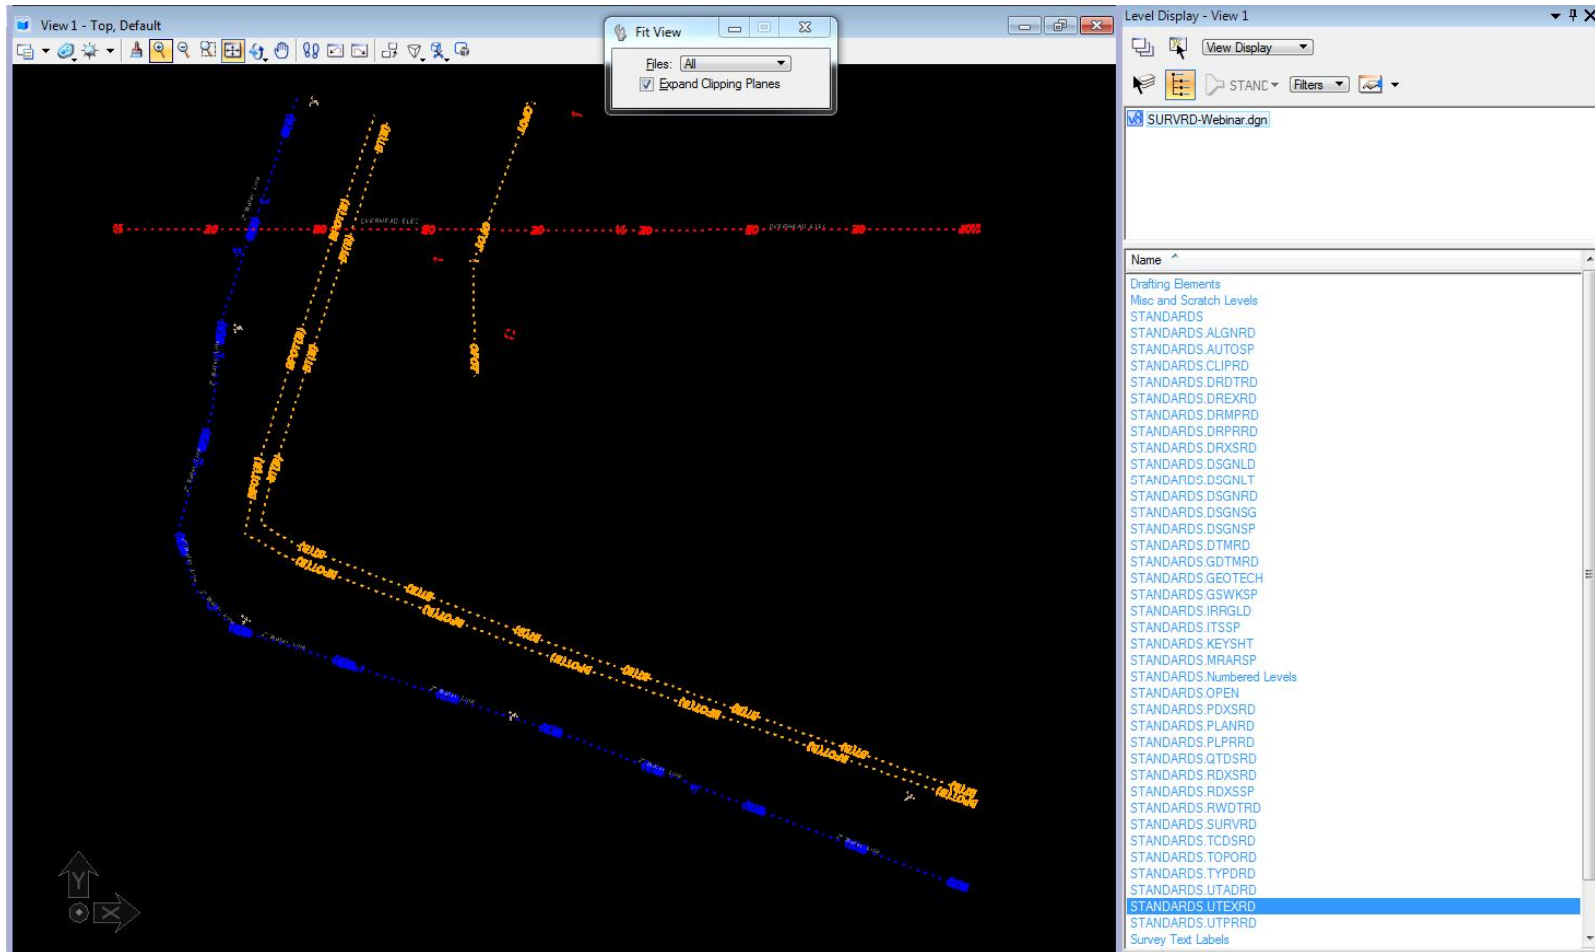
View 1 - Top, Default

Fit View
Files: All
Expand Clipping Planes

OVERHEAD ELEC

Y
X

Level Display - View 1
View Display
STANC
Filters
SURVRD-Webinar.dgn

Name
Drafting Elements
Misc and Scratch Levels
STANDARDS
STANDARDS.ALGNRD
STANDARDS.AUTOSP
STANDARDS.CLIPRD
STANDARDS.DRDTRD
STANDARDS.DREXRD
STANDARDS.DRMPRD
STANDARDS.DRPRRD
STANDARDS.DRXSRD
STANDARDS.DSGNLD
STANDARDS.DSGNLT
STANDARDS.DSGNRD
STANDARDS.DSGNSG
STANDARDS.DSGNSP
STANDARDS.DTMRD
STANDARDS.GDTMRD
STANDARDS.GEOTECH
STANDARDS.GSWKSP
STANDARDS.IRRGLD
STANDARDS.ITSSP
STANDARDS.KEYSHT
STANDARDS.MRARSP
STANDARDS.Numbered Levels
STANDARDS.OPEN
STANDARDS.PDXSRD
STANDARDS.PLANRD
STANDARDS.PLPRRD
STANDARDS.QTDSRD
STANDARDS.RDXSRD
STANDARDS.RDXSSP
STANDARDS.RWDTRD
STANDARDS.SURVRD
STANDARDS.TCDSRD
STANDARDS.TOPORD
STANDARDS.TYPDRD
STANDARDS.UTADRD
STANDARDS.UTEXRD
STANDARDS.UTPRRD
Survey Text Labels